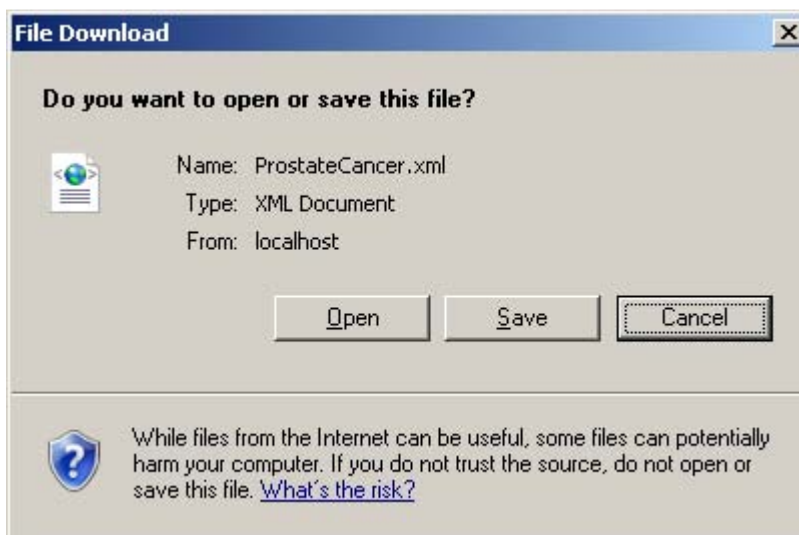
File Download

Do you want to open or save this file?

Name: ProstateCancer.xml
Type: XML Document
From: localhost

Open
Save
Cancel

While files from the Internet can be useful, some files can potentially harm your computer. If you do not trust the source, do not open or save this file. What's the risk?